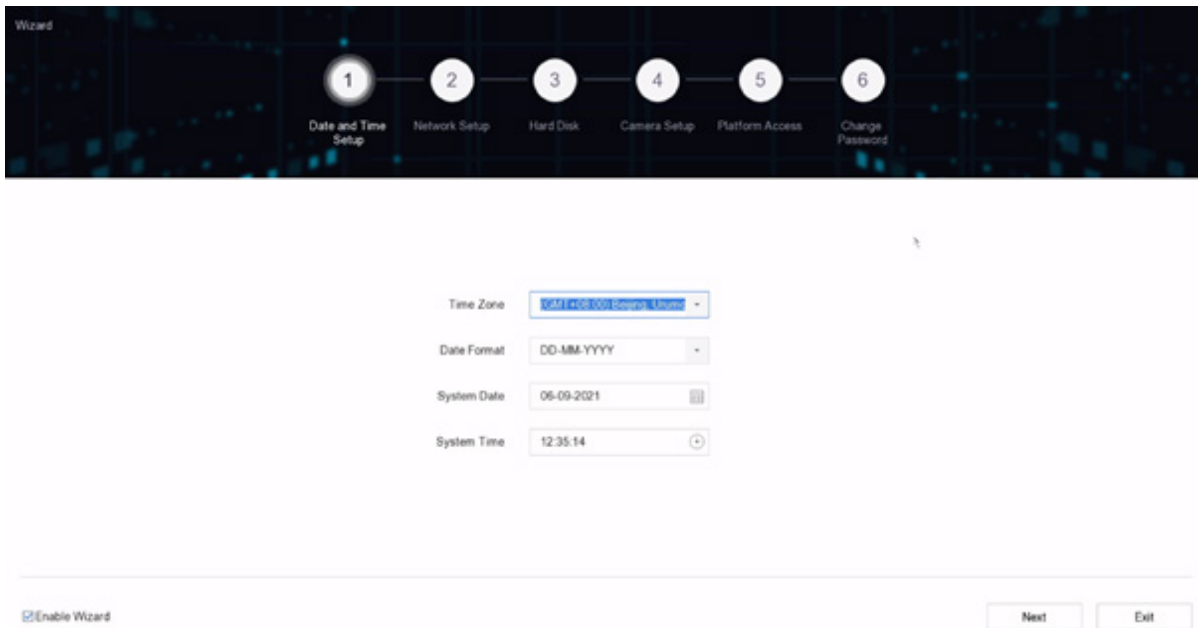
Wizard

1
Date and Time Setup

2
Network Setup

3
Hard Disk

4
Camera Setup

5
Platform Access

6
Change Password

Time Zone (GMT+08:00) Beijing, Urumq

Date Format DD-MM-YYYY

System Date 06-09-2021

System Time 12:35:14

Enable Wizard

Next

Exit